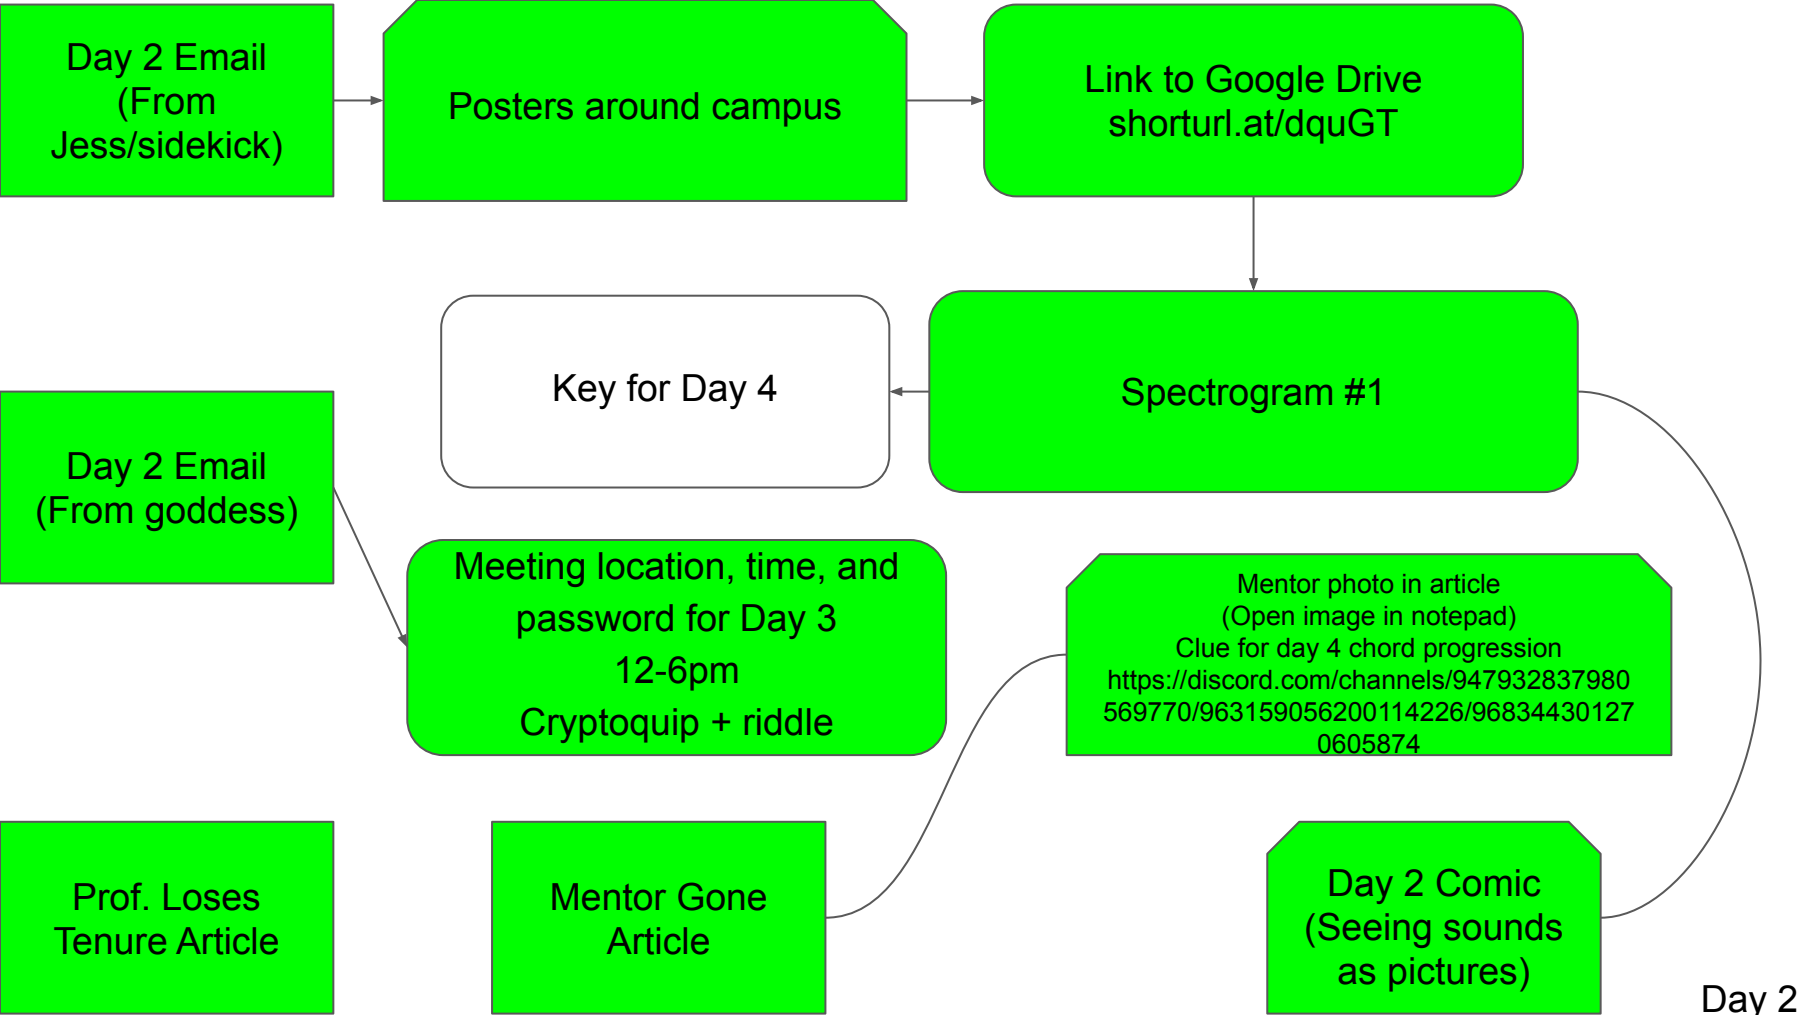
Day 2 Email (From Jess/sidekick)

Posters around campus

Link to Google Drive shorturl.at/dquGT

Key for Day 4

Spectrogram #1

Day 2 Email (From goddess)

Meeting location, time, and password for Day 3
12-6pm
Cryptoquip + riddle

Mentor photo in article
(Open image in notepad)
Clue for day 4 chord progression
https://discord.com/channels/947932837980569770/963159056200114226/968344301270605874

Prof. Loses Tenure Article

Mentor Gone Article

Day 2 Comic (Seeing sounds as pictures)

Day 2